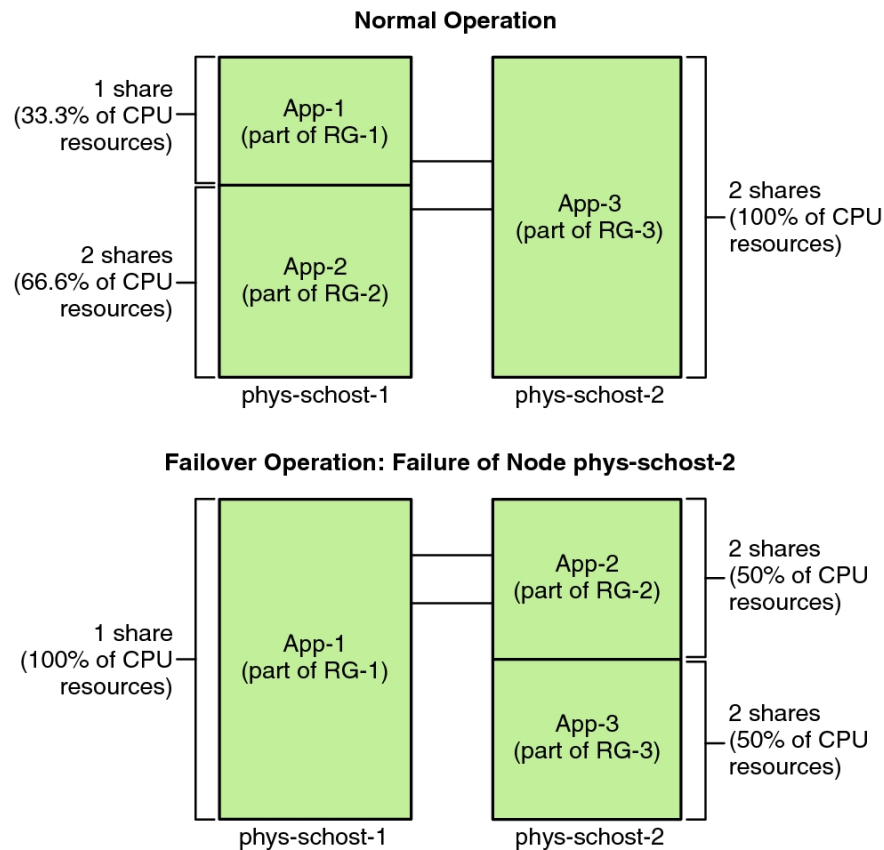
Normal Operation

1 share (33.3% of CPU resources)

App-1 (part of RG-1)

2 shares (66.6% of CPU resources)

App-2 (part of RG-2)

App-3 (part of RG-3)

2 shares (100% of CPU resources)

phys-schost-1

phys-schost-2

Failover Operation: Failure of Node phys-schost-2

1 share (100% of CPU resources)

App-1 (part of RG-1)

App-2 (part of RG-2)

2 shares (50% of CPU resources)

App-3 (part of RG-3)

2 shares (50% of CPU resources)

phys-schost-1

phys-schost-2